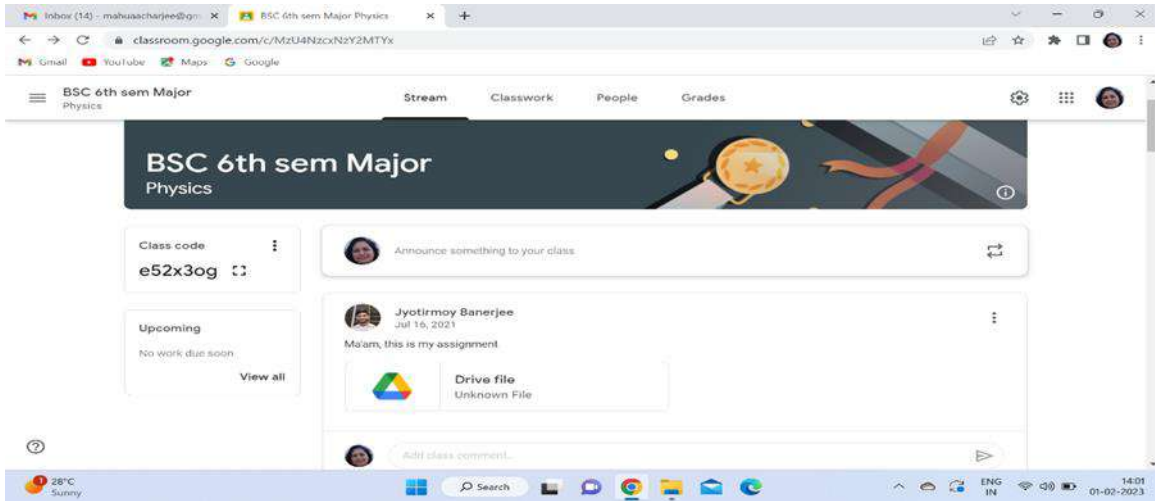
Inbox (14) - mahuaacharjee@gm ×
BSC 6th sem Major Physics ×
+

classroom.google.com/c/MzU4NzcxNzY2MTYx

Gmail YouTube Maps Google

BSC 6th sem Major
Physics

Stream Classwork People Grades

BSC 6th sem Major
Physics

Class code
e52x3og

Announce something to your class

Upcoming
No work due soon
View all

Jyotirmoy Banerjee
Jul 16, 2021
Ma'am, this is my assignment

Drive file
Unknown File

Add class comment...

28°C
Sunny

Search

ENG
IN

14:01
01-02-2023